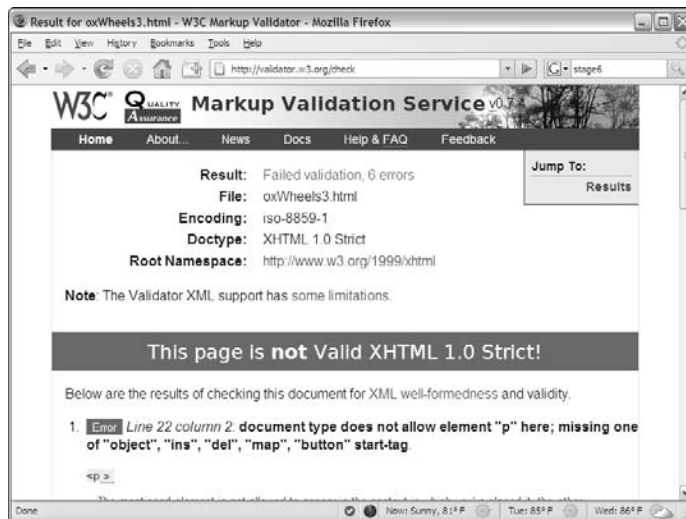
Result for oxWheels3.html - W3C Markup Validator - Mozilla Firefox

File Edit View History Bookmarks Tools Help

http://validator.w3.org/check

stage6

W3C® Quality Assurance Markup Validation Service v0.7

Home About... News Docs Help & FAQ Feedback

Jump To:
Results

Result: Failed validation, 6 errors
File: oxWheels3.html
Encoding: iso-8859-1
Doctype: XHTML 1.0 Strict
Root Namespace: http://www.w3.org/1999/xhtml

Note: The Validator XML support has some limitations.

This page is **not** Valid XHTML 1.0 Strict!

Below are the results of checking this document for XML well-formedness and validity.

1. Error Line 22 column 2. document type does not allow element "p" here; missing one of "object", "ins", "del", "map", "button" start-tag.

<p>

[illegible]

Done

Now: Sunny, 81° F Tue: 85° F Wed: 86° F